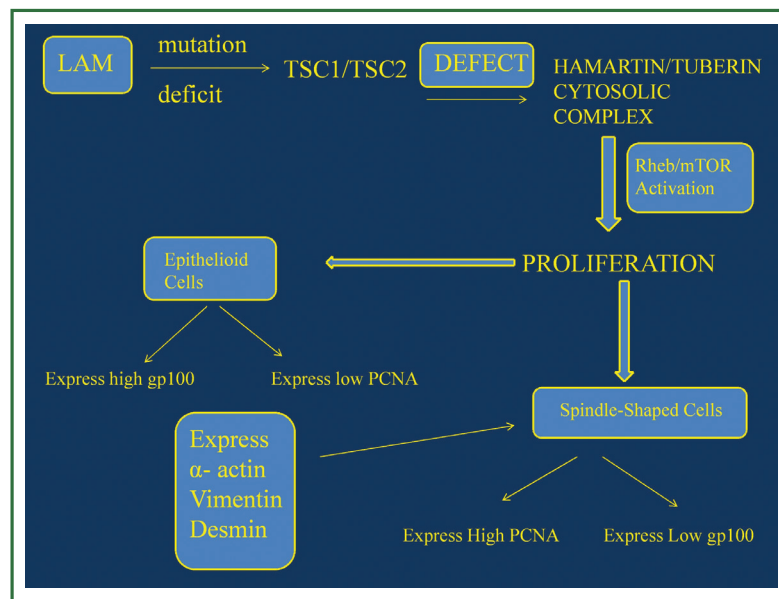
LAM

mutation

deficit

TSC1/TSC2

DEFECT

HAMARTIN/TUBERIN CYTOSOLIC COMPLEX

Rheb/mTOR Activation

Epithelioid Cells

PROLIFERATION

Express high gp100

Express low PCNA

Spindle-Shaped Cells

Express α- actin Vimentin Desmin

Express High PCNA

Express Low gp100